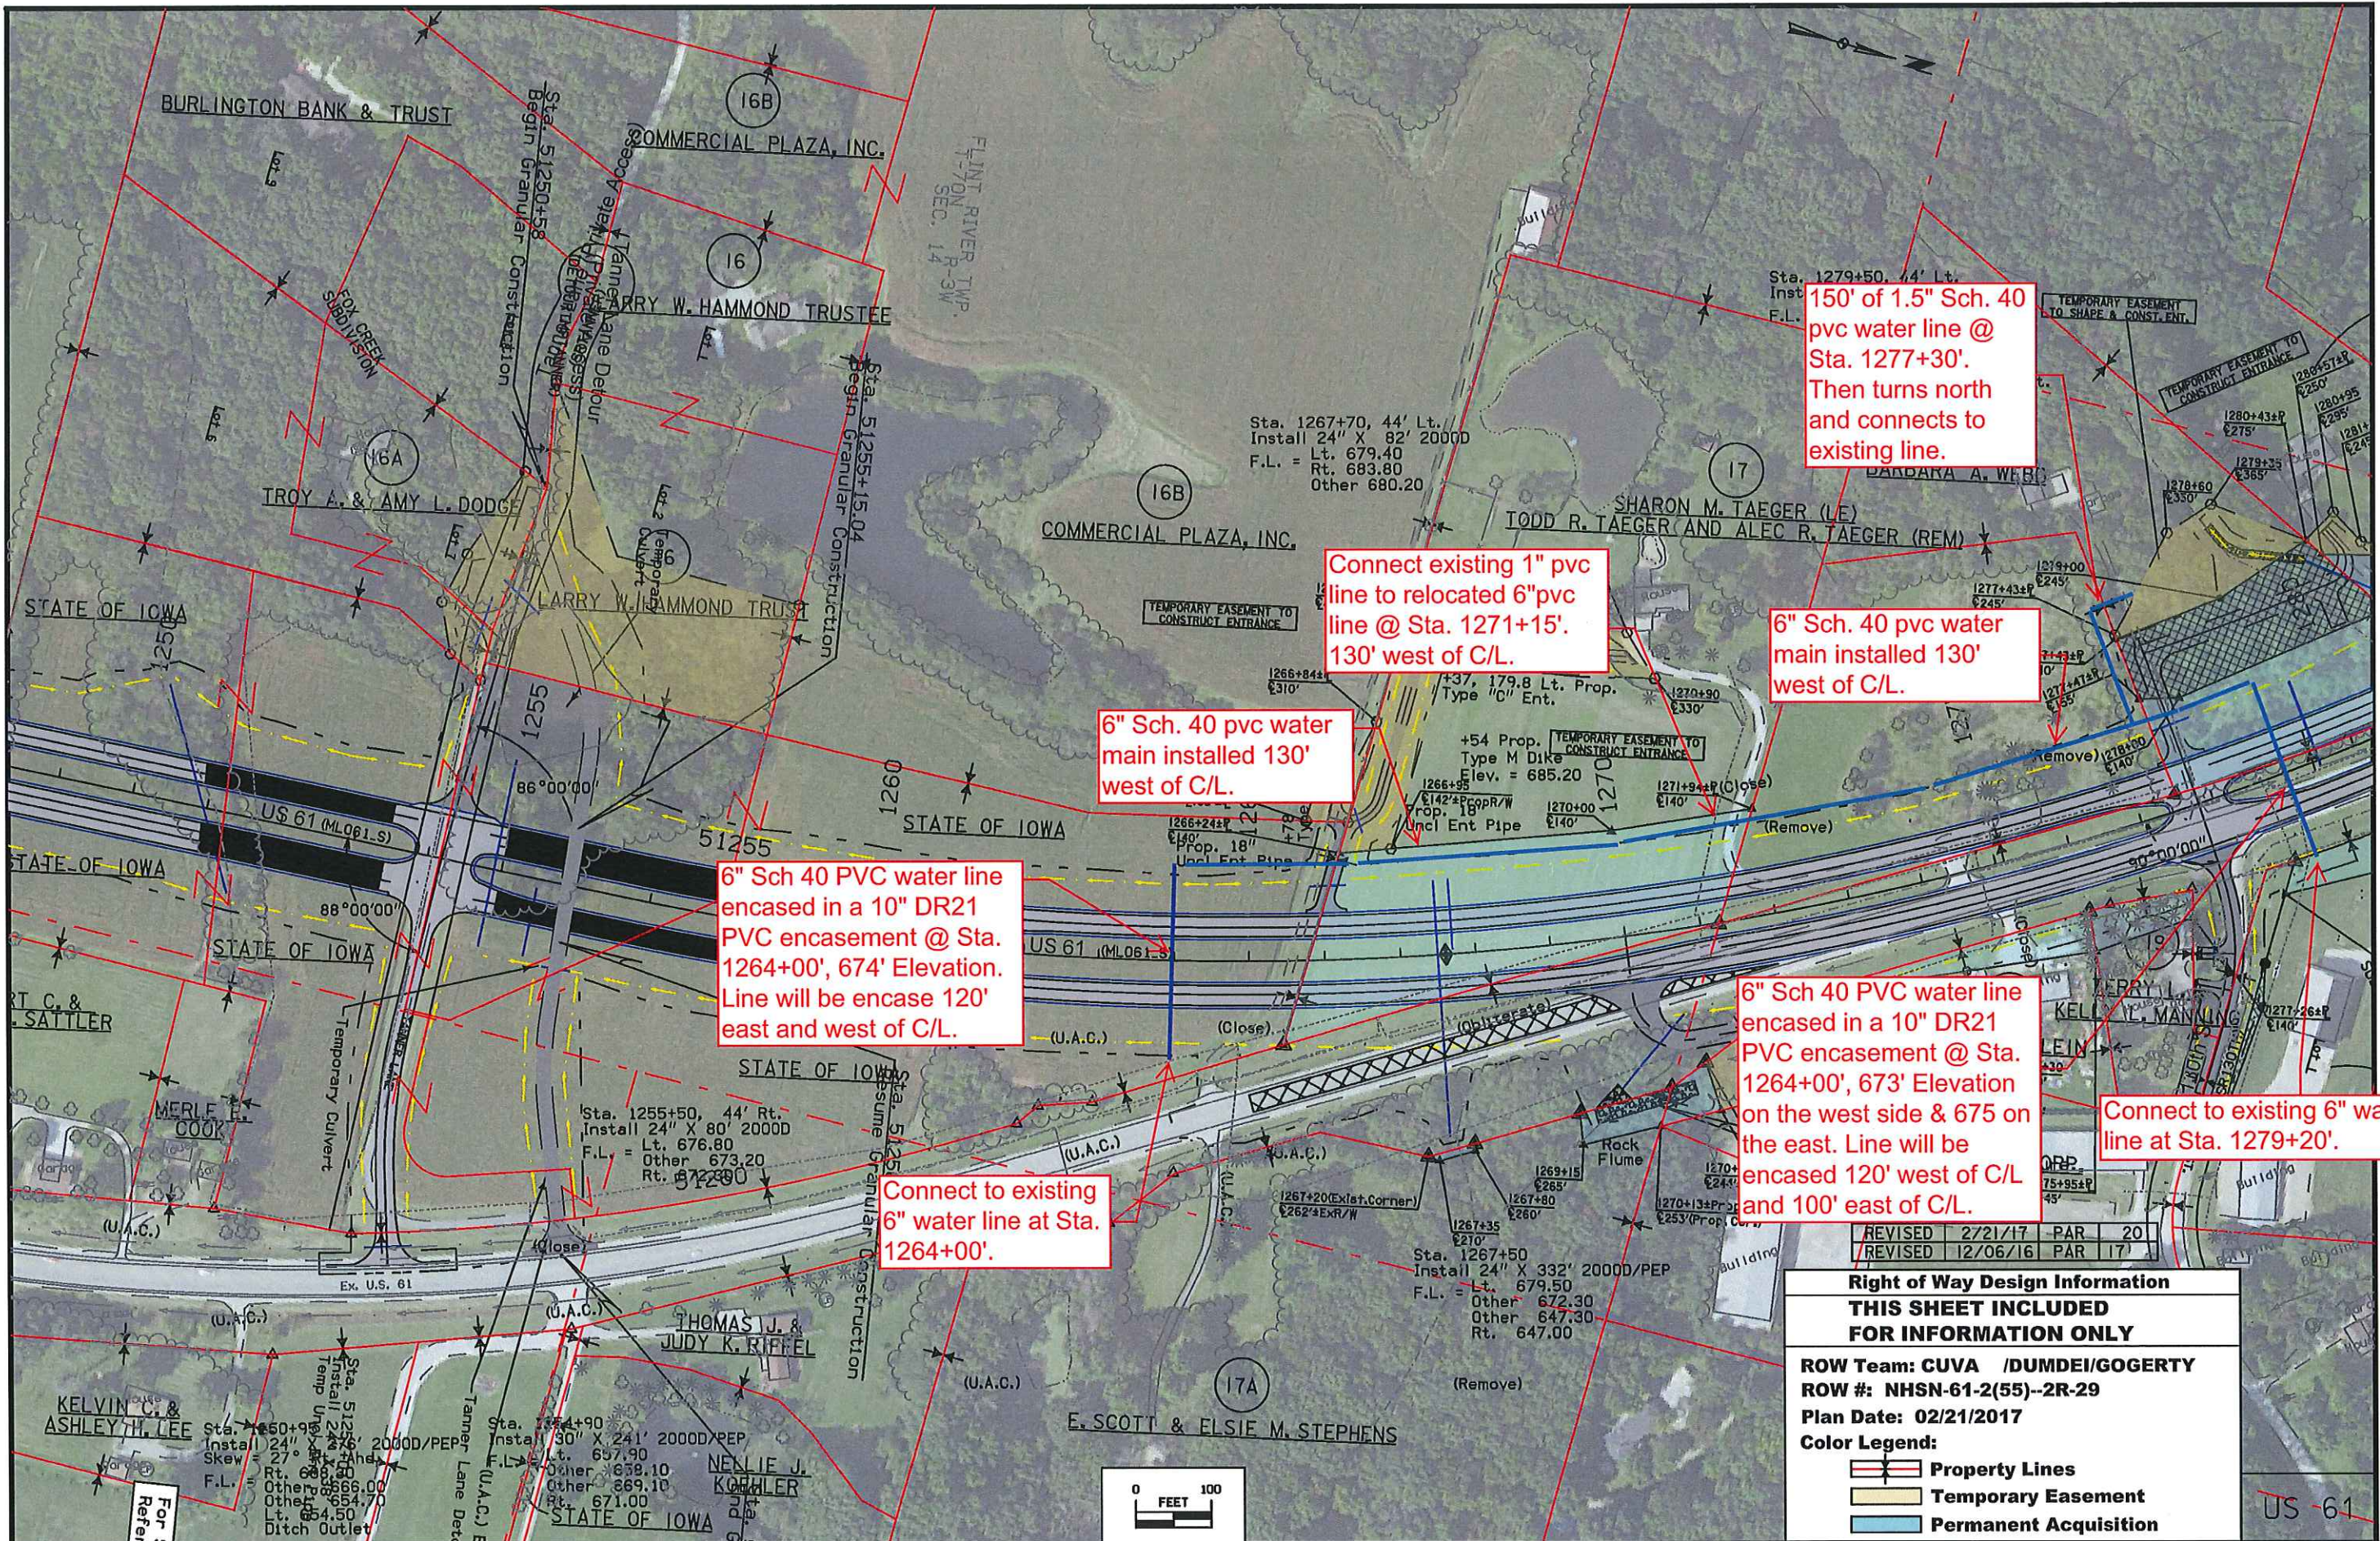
BURLINGTON BANK & TRUST

COMMERCIAL PLAZA, INC.

16B

16

LARRY W. HAMMOND TRUSTEE

FLINT RIVER TWP. T-70N R-3W SEC. 14

Sta. 5125+15.04 Begin Granular Construction

16A

TROY A. & AMY L. DODGE

LARRY W. HAMMOND TRUST

STATE OF IOWA

16B

COMMERCIAL PLAZA, INC.

TEMPORARY EASEMENT TO CONSTRUCT ENTRANCE

Sta. 1267+70, 44' Lt. Install 24" X 82' 2000D F.L. = Lt. 679.40 Rt. 683.80 Other 680.20

17

SHARON M. TAEGER (LE)

TODD R. TAEGER AND ALEC R. TAEGER (REM)

BARBARA A. WEBB

Sta. 1279+50, 44' Lt.

150' of 1.5" Sch. 40 pvc water line @ Sta. 1277+30'. Then turns north and connects to existing line.

TEMPORARY EASEMENT TO SHAPE & CONST. ENT.

TEMPORARY EASEMENT TO CONSTRUCT ENTRANCE

Connect existing 1" pvc line to relocated 6"pvc line @ Sta. 1271+15'. 130' west of C/L.

6" Sch. 40 pvc water main installed 130' west of C/L.

6" Sch. 40 pvc water main installed 130' west of C/L.

+37, 179.8 Lt. Prop. Type "C" Ent.

+54 Prop. Type M Dike Elev. = 685.20

TEMPORARY EASEMENT TO CONSTRUCT ENTRANCE

(Remove)

(Close)

86°00'00"

US 61 (ML061.S)

STATE OF IOWA

88°00'00"

1255

1260

1270

51255

STATE OF IOWA

STATE OF IOWA

6" Sch 40 PVC water line encased in a 10" DR21 PVC encasement @ Sta. 1264+00', 674' Elevation. Line will be encase 120' east and west of C/L.

US 61 (ML061.S)

(U.A.C.)

(Close)

STATE OF IOWA

6" Sch 40 PVC water line encased in a 10" DR21 PVC encasement @ Sta. 1264+00', 673' Elevation on the west side & 675 on the east. Line will be encased 120' west of C/L and 100' east of C/L.

Connect to existing 6" wa line at Sta. 1279+20'.

90°00'00"

KELLY L. MANNING

Rock Flume

MERLE COOK

Temporary Culvert

Sta. 1255+50, 44' Rt. Install 24" X 80' 2000D F.L. = Lt. 676.80 Other 673.20 Rt. 673.80

Connect to existing 6" water line at Sta. 1264+00'.

Sta. 1267+50 Install 24" X 332' 2000D/PEP F.L. = Lt. 679.50 Other 672.30 Other 647.30 Rt. 647.00

REVISED 2/21/17 PAR 20
REVISED 12/06/16 PAR 17

Right of Way Design Information
THIS SHEET INCLUDED FOR INFORMATION ONLY

ROW Team: CUVA /DUMDEI/GOGERTY
ROW #: NHSN-61-2(55)--2R-29
Plan Date: 02/21/2017
Color Legend:
Property Lines
Temporary Easement
Permanent Acquisition

US 61

THOMAS J. & JUDY K. RIFFEL

KELVIN C. & ASHLEY H. LEE

NELLIE J. KOEHLER

STATE OF IOWA

17A

E. SCOTT & ELSIE M. STEPHENS

(Remove)

(U.A.C.)

Ex. U.S. 61

0 FEET 100